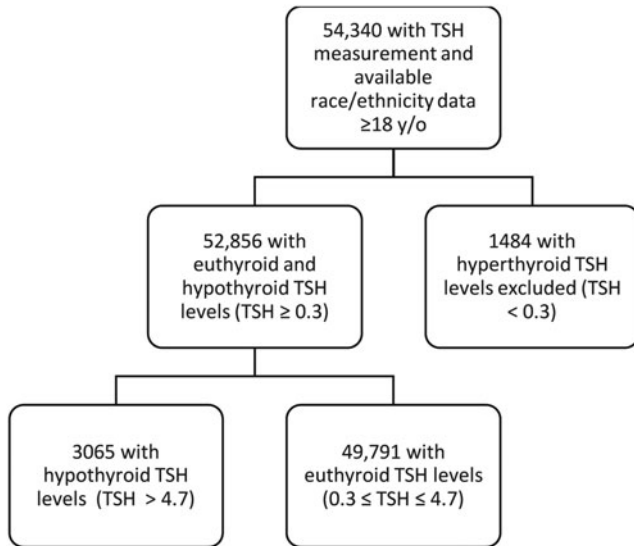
54,340 with TSH measurement and available race/ethnicity data ≥18 y/o

52,856 with euthyroid and hypothyroid TSH levels (TSH ≥ 0.3)

1484 with hyperthyroid TSH levels excluded (TSH < 0.3)

3065 with hypothyroid TSH levels (TSH > 4.7)

49,791 with euthyroid TSH levels (0.3 ≤ TSH ≤ 4.7)